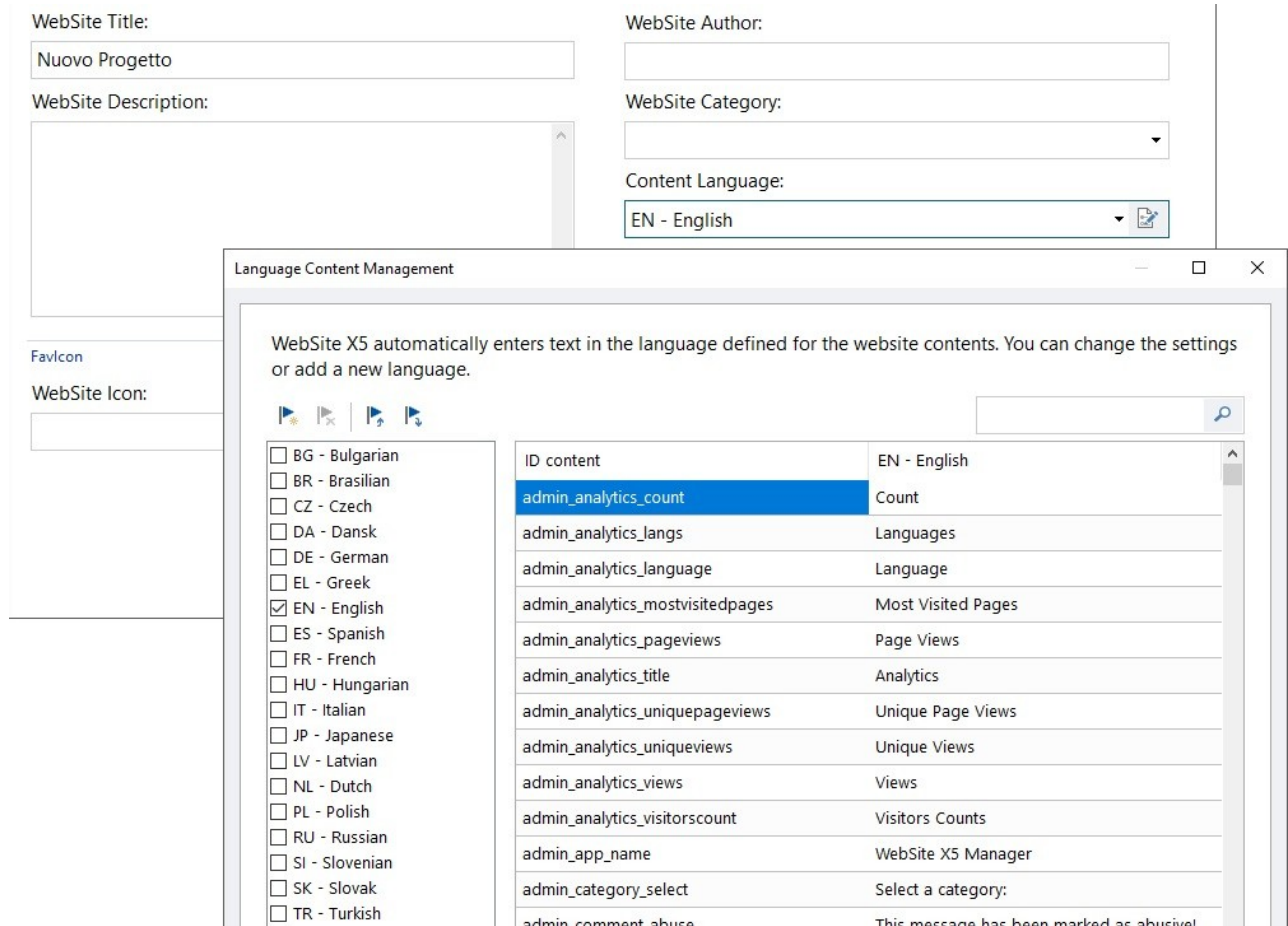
WebSite Title:

Nuovo Progetto

WebSite Description:

FavIcon

WebSite Icon:

WebSite Author:

WebSite Category:

Content Language:

EN - English

Language Content Management

WebSite X5 automatically enters text in the language defined for the website contents. You can change the settings or add a new language.

- BG - Bulgarian
- BR - Brasilian
- CZ - Czech
- DA - Dansk
- DE - German
- EL - Greek
- EN - English
- ES - Spanish
- FR - French
- HU - Hungarian
- IT - Italian
- JP - Japanese
- LV - Latvian
- NL - Dutch
- PL - Polish
- RU - Russian
- SI - Slovenian
- SK - Slovak
- TR - Turkish

| ID content | EN - English |
|---|---|
| admin_analytics_count | Count |
| admin_analytics_langs | Languages |
| admin_analytics_language | Language |
| admin_analytics_mostvisitedpages | Most Visited Pages |
| admin_analytics_pageviews | Page Views |
| admin_analytics_title | Analytics |
| admin_analytics_uniquepageviews | Unique Page Views |
| admin_analytics_uniqueviews | Unique Views |
| admin_analytics_views | Views |
| admin_analytics_visitorscount | Visitors Counts |
| admin_app_name | WebSite X5 Manager |
| admin_category_select | Select a category: |
| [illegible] | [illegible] |